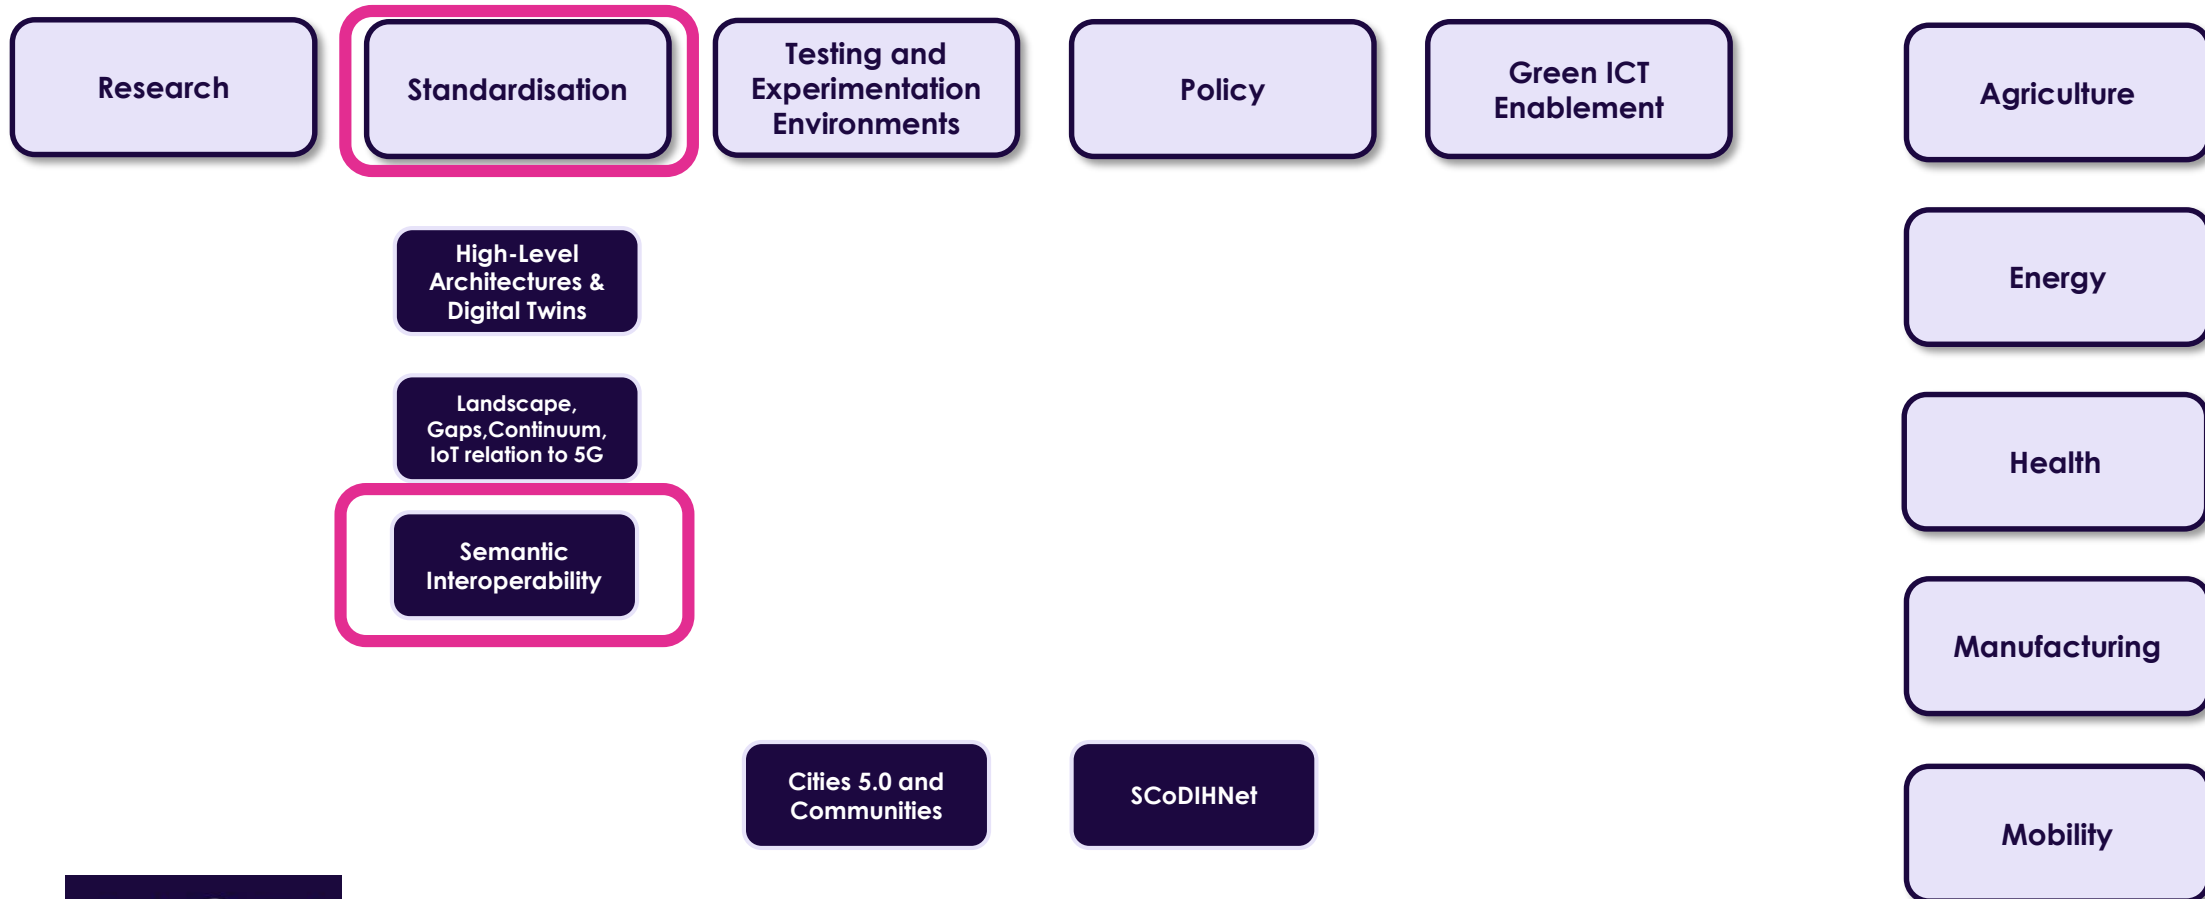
Research

Standardisation

Testing and Experimentation Environments

Policy

Green ICT Enablement

Agriculture

High-Level Architectures & Digital Twins

Energy

Landscape, Gaps,Continuum, IoT relation to 5G

Health

Semantic Interoperability

Manufacturing

Cities 5.0 and Communities

SCoDIHNet

Mobility